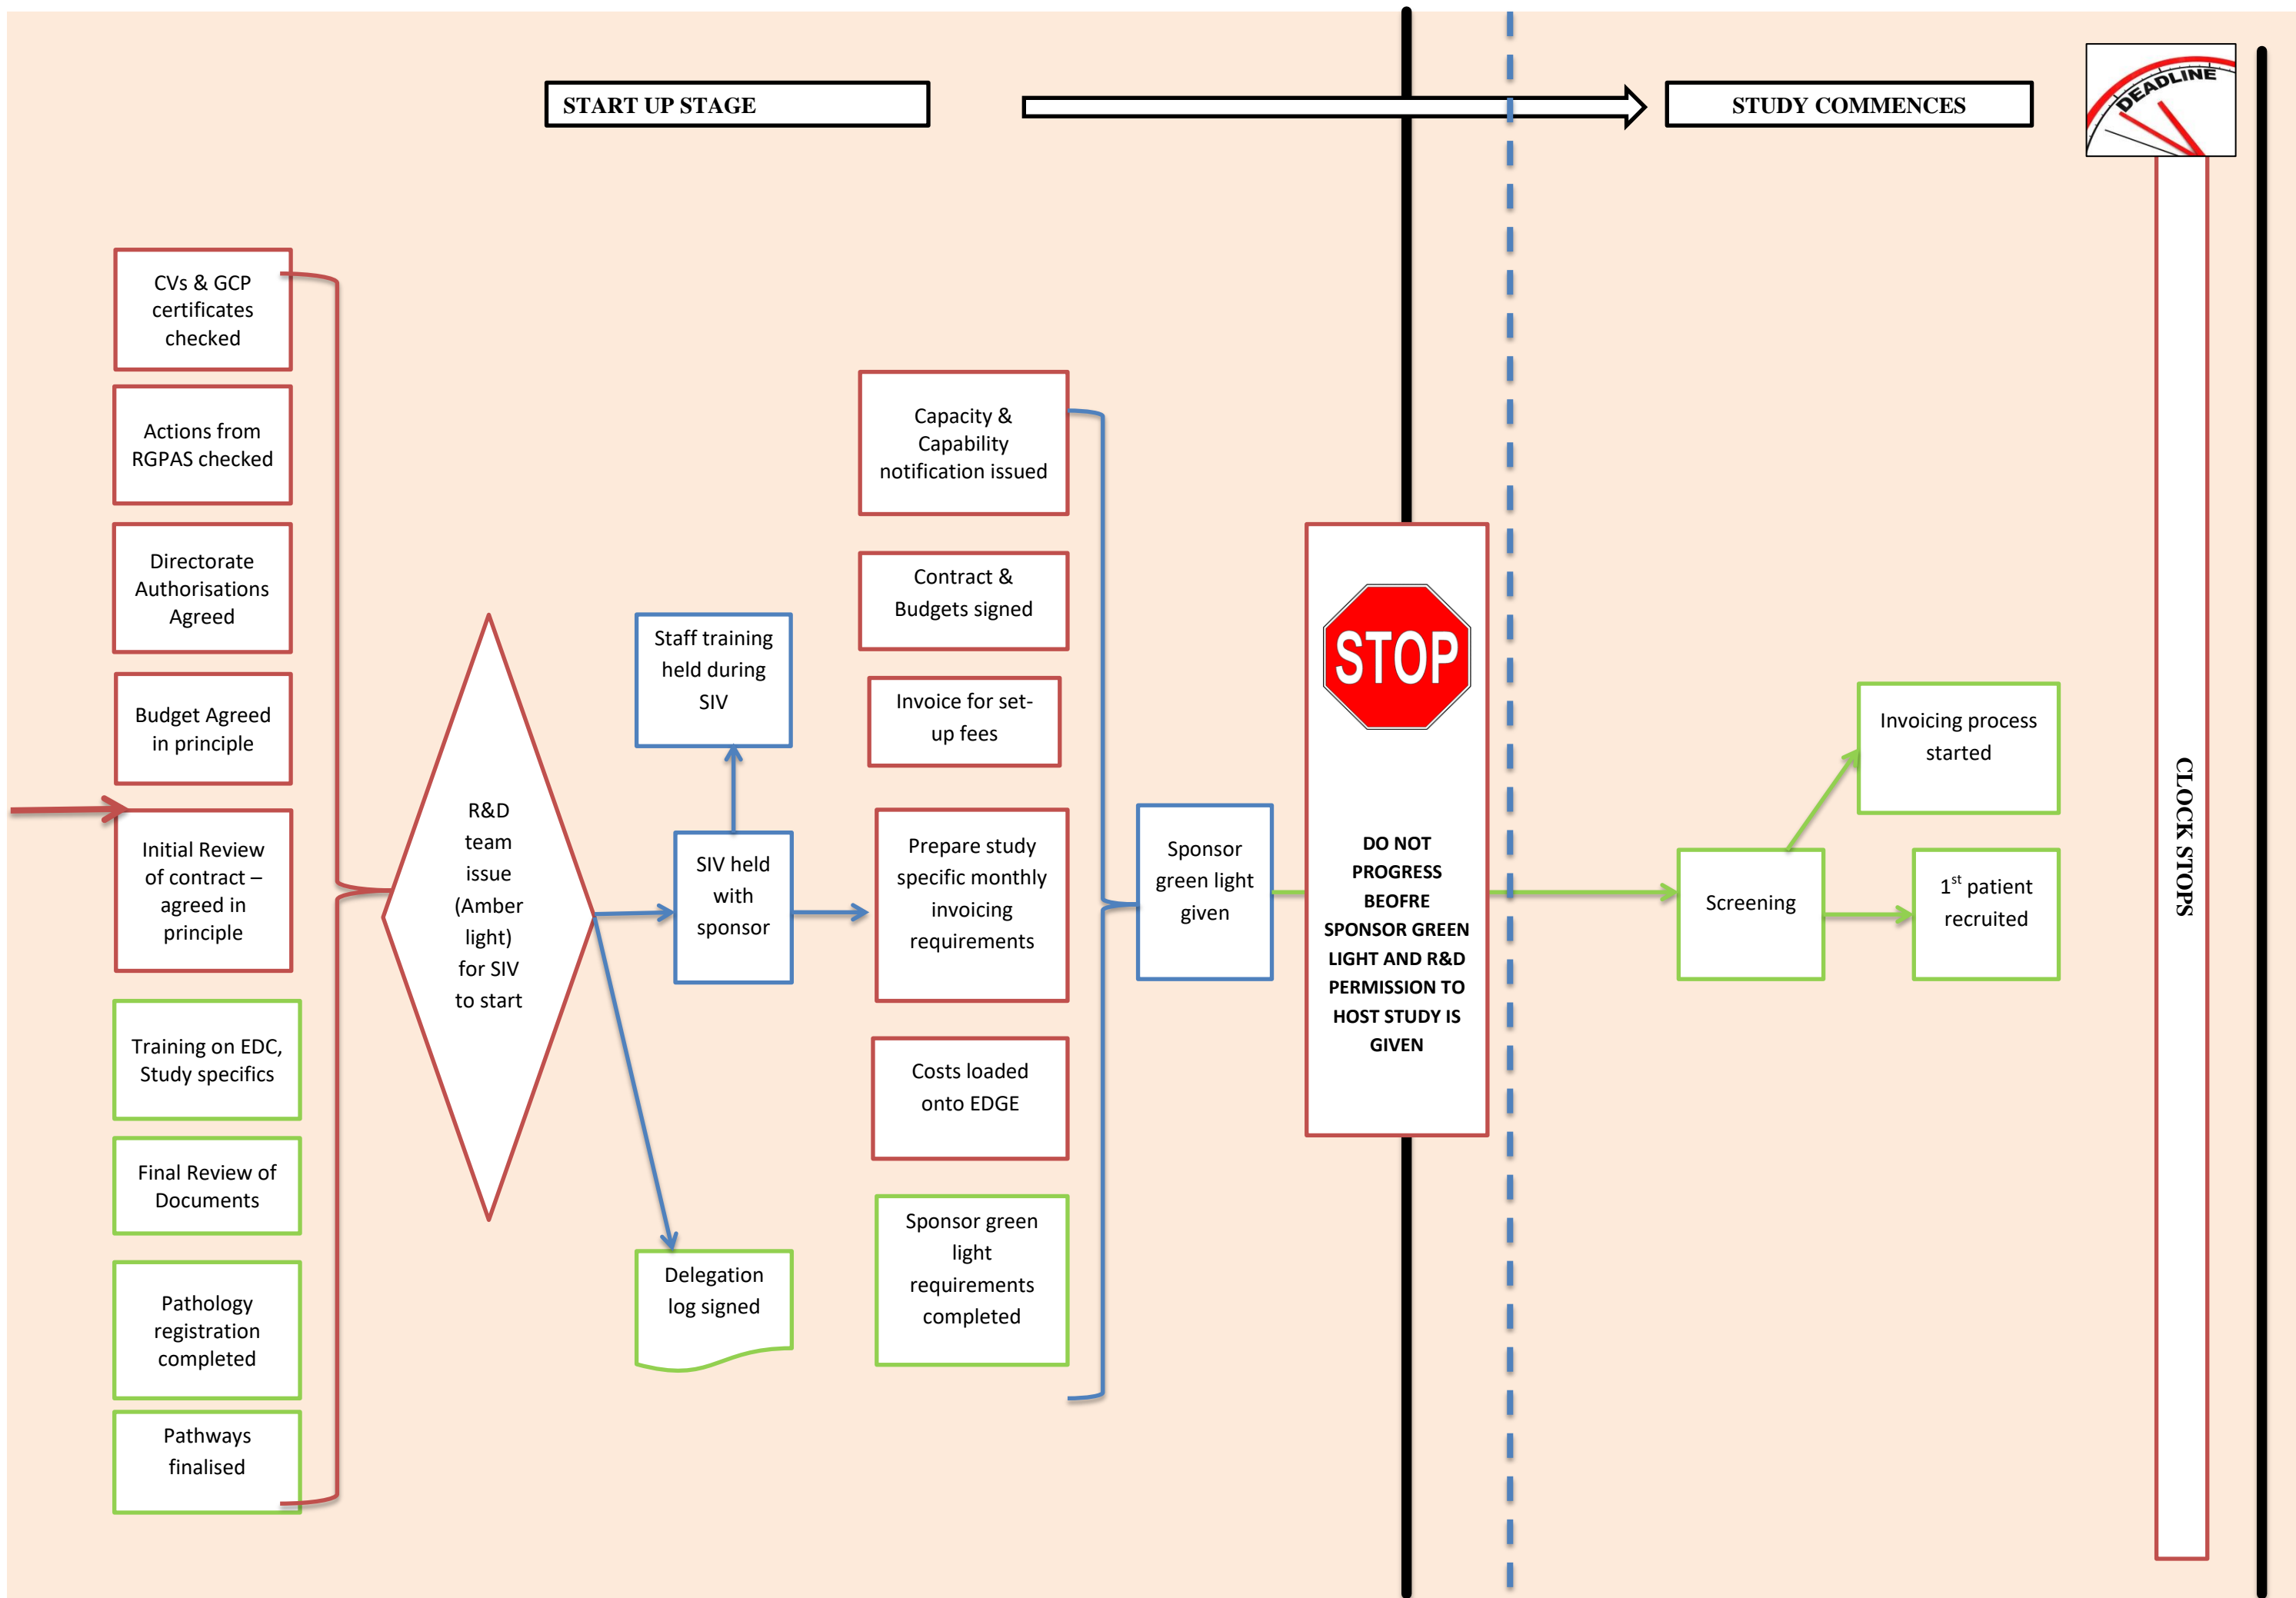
START UP STAGE

STUDY COMMENCES

DEADLINE

CVs & GCP certificates checked

Actions from RGPAS checked

Directorate Authorisations Agreed

Budget Agreed in principle

Initial Review of contract – agreed in principle

Training on EDC, Study specifics

Final Review of Documents

Pathology registration completed

Pathways finalised

R&D team issue (Amber light) for SIV to start

Staff training held during SIV

SIV held with sponsor

Delegation log signed

Capacity & Capability notification issued

Contract & Budgets signed

Invoice for set-up fees

Prepare study specific monthly invoicing requirements

Costs loaded onto EDGE

Sponsor green light requirements completed

Sponsor green light given

STOP

DO NOT PROGRESS BEOFRE SPONSOR GREEN LIGHT AND R&D PERMISSION TO HOST STUDY IS GIVEN

Invoicing process started

Screening

1$^{st}$ patient recruited

CLOCK STOPS